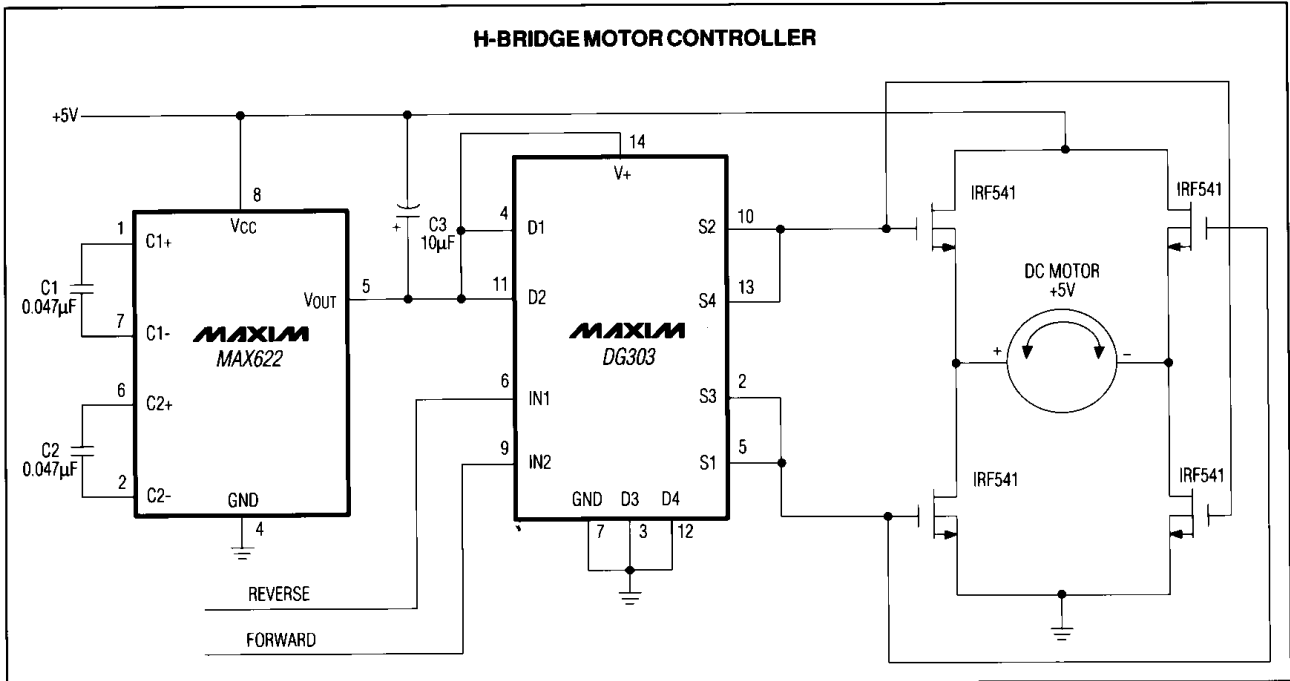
H-BRIDGE MOTOR CONTROLLER

+5V

8
VCC
1
C1+
C1
0.047μF
7
C1-
MAXIM
MAX622
6
C2+
C2
0.047μF
2
C2-
GND
4
VOUT
5

+
C3
10μF

14
V+
4
D1
11
D2
MAXIM
DG303
6
IN1
9
IN2
GND
7
D3
3
D4
12
S2
10
S4
13
S3
2
S1
5

REVERSE
FORWARD

IRF541
IRF541
DC MOTOR
+5V
+
-
IRF541
IRF541